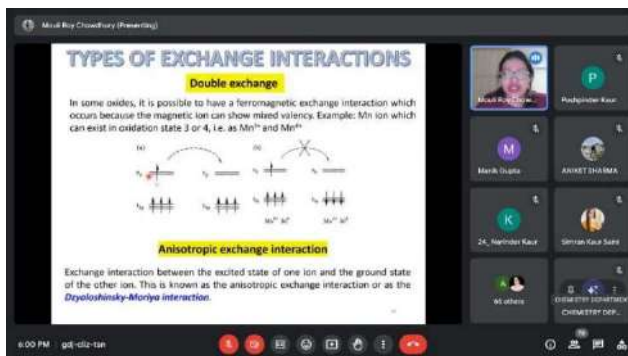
Mouli Roy Chowdhury (Presenting)

TYPES OF EXCHANGE INTERACTIONS

Double exchange

In some oxides, it is possible to have a ferromagnetic exchange interaction which occurs because the magnetic ion can show mixed valency. Example: Mn ion which can exist in oxidation state 3 or 4, i.e. as $Mn^{3+}$ and $Mn^{4+}$

(a)

(b)

$Mn^{3+}$ $Mn^{4+}$

Anisotropic exchange interaction

Exchange interaction between the excited state of one ion and the ground state of the other ion. This is known as the anisotropic exchange interaction or as the Dzyaloshinsky-Moriya interaction.

Mouli Roy Chow...

P

Pushpinder Kaur

M

Manik Gupta

ANIKET SHARMA

K

24_ Narinder Kaur

Simran Kaur Saini

66 others

CHEMISTRY DEPARTMENT

CHEMISTRY DEP...

6:00 PM gdj-cliz-tsn

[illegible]